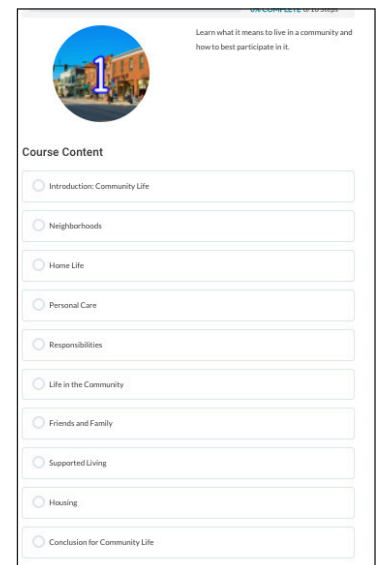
0% COMPLETE 0/10 Steps

1

Learn what it means to live in a community and how to best participate in it.

Course Content

Introduction: Community Life

Neighborhoods

Home Life

Personal Care

Responsibilities

Life in the Community

Friends and Family

Supported Living

Housing

Conclusion for Community Life